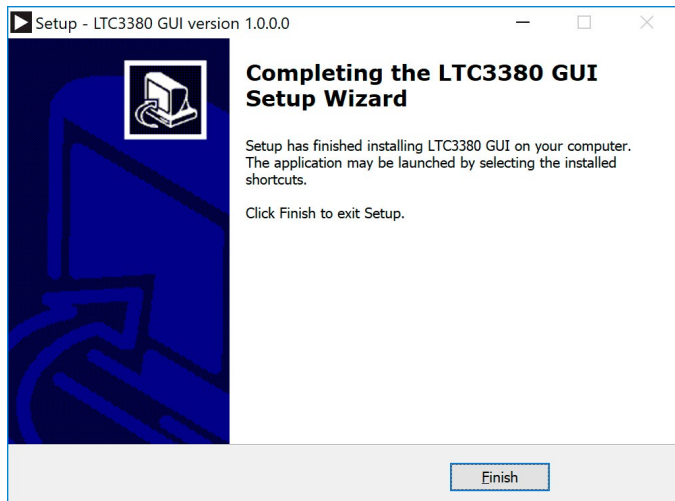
Setup - LTC3380 GUI version 1.0.0.0

Completing the LTC3380 GUI Setup Wizard

Setup has finished installing LTC3380 GUI on your computer. The application may be launched by selecting the installed shortcuts.

Click Finish to exit Setup.

Finish